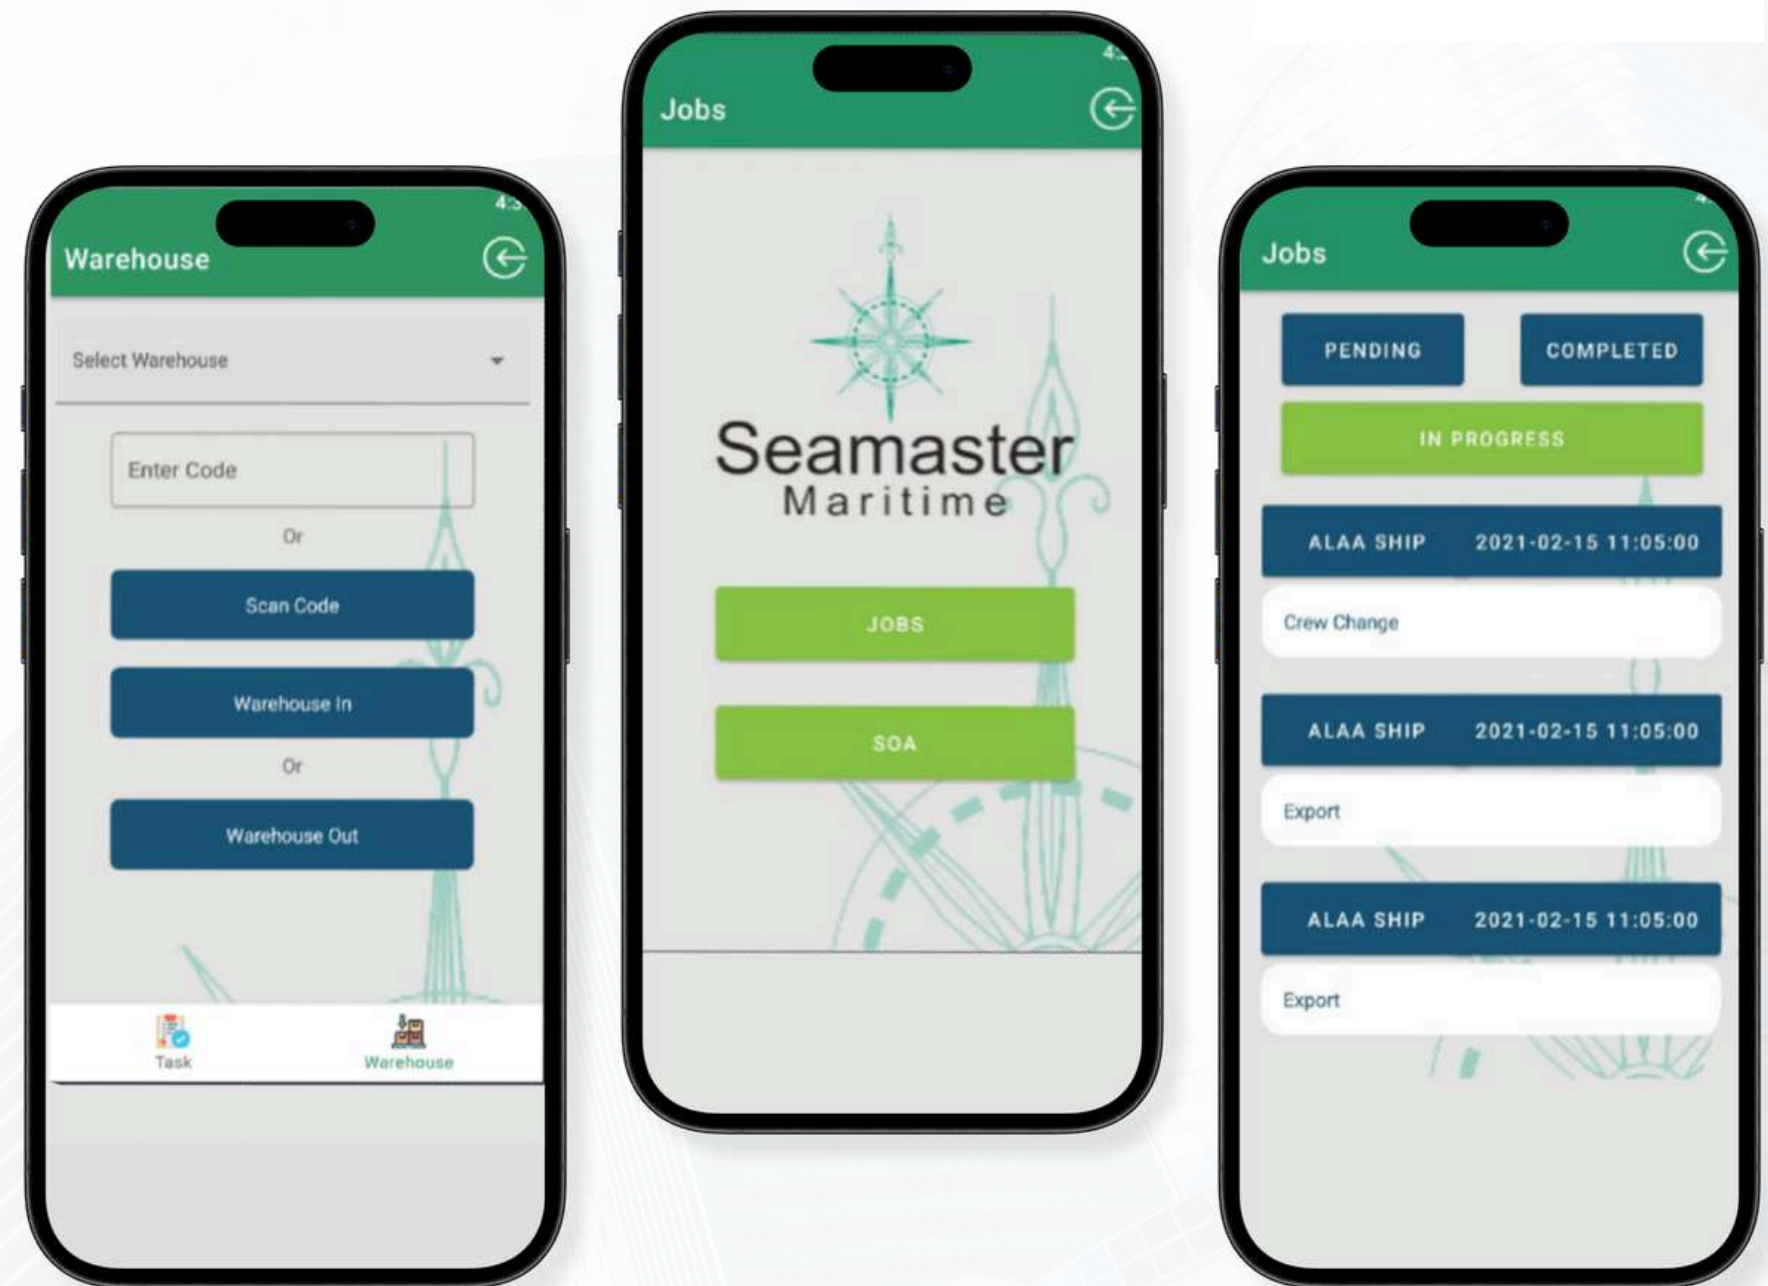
Warehouse

Select Warehouse

Enter Code

Or

Scan Code

Warehouse In

Or

Warehouse Out

Task

Warehouse

Jobs

Seamaster
Maritime

JOBS

SOA

Jobs

PENDING

COMPLETED

IN PROGRESS

ALAA SHIP 2021-02-15 11:05:00

Crew Change

ALAA SHIP 2021-02-15 11:05:00

Export

ALAA SHIP 2021-02-15 11:05:00

Export